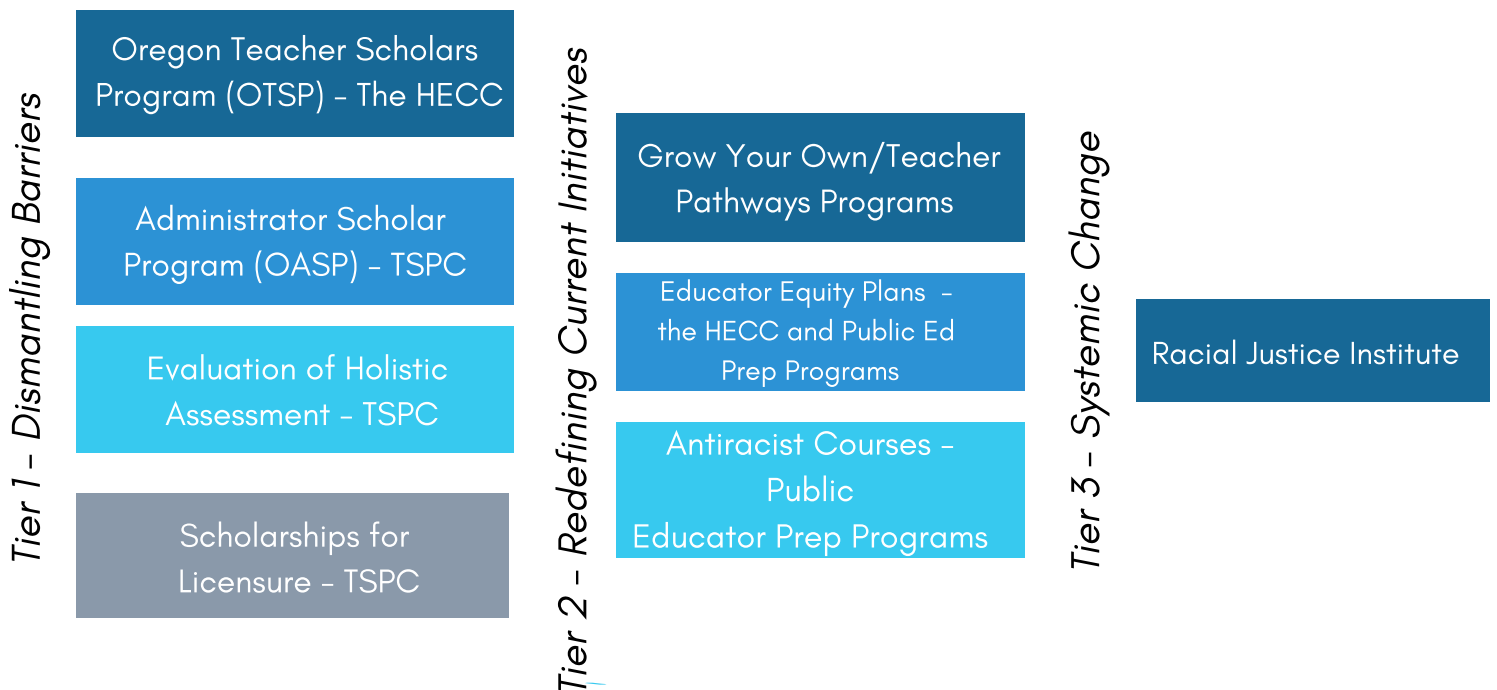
Tier 1 – Dismantling Barriers

Oregon Teacher Scholars Program (OTSP) - The HECC

Administrator Scholar Program (OASP) - TSPC

Evaluation of Holistic Assessment - TSPC

Scholarships for Licensure - TSPC

Tier 2 – Redefining Current Initiatives

Grow Your Own/Teacher Pathways Programs

Educator Equity Plans - the HECC and Public Ed Prep Programs

Antiracist Courses - Public Educator Prep Programs

Tier 3 – Systemic Change

Racial Justice Institute